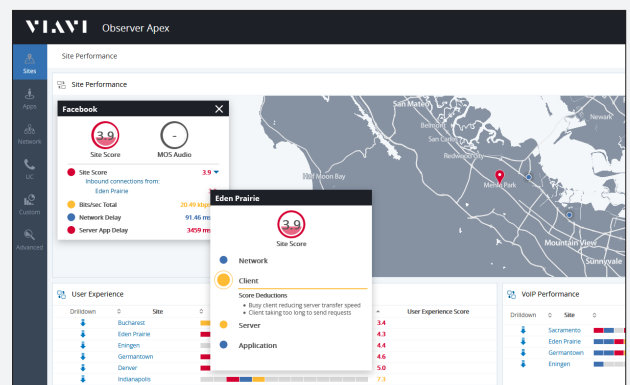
VIAVI Observer Apex

Sites
Apps
Network
UC
Custom
Advanced

Site Performance

Site Performance

Facebook

3.9
Site Score

-
MOS Audio

Site Score 3.9
Inbound connections from: Eden Prairie
Bits/sec Total 20.49 kbp
Network Delay 91.46 m
Server App Delay 3459 m

San Mateo
Belmont
San Carlos
Redwood City
Half Moon Bay
Menlo Park
Mountain View
Sunnyvale

Eden Prairie

3.9
Site Score

Network
Client
Score Deductions
• Busy client reducing server transfer speed
• Client taking too long to send requests
Server
Application

User Experience

| Drilldown | Site | | User Experience Score |
|---|---|---|---|
| | Bucharest | 3.4 | |
| | Eden Prairie | 4.3 | |
| | Eningen | 4.4 | |
| | Germantown | 4.6 | |
| | Denver | 5.0 | |
| | Indianapolis | 7.3 | |

VoIP Performance

| Drilldown | Site |
|---|---|
| | Sacramento |
| | Eden Prairie |
| | Germantown |
| | Eningen |